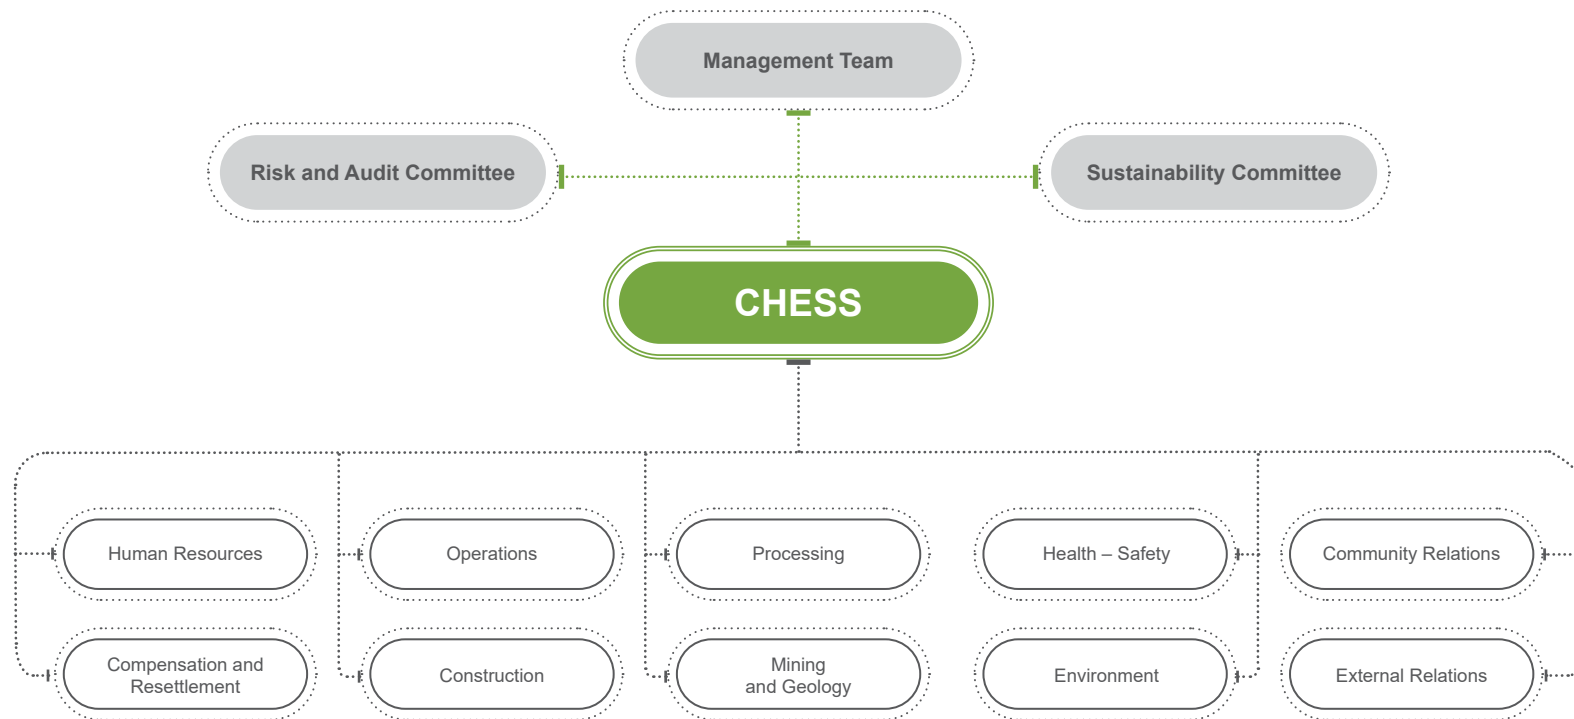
Management Team

Risk and Audit Committee

Sustainability Committee

CHESS

Human Resources

Operations

Processing

Health – Safety

Community Relations

Compensation and Resettlement

Construction

Mining and Geology

Environment

External Relations